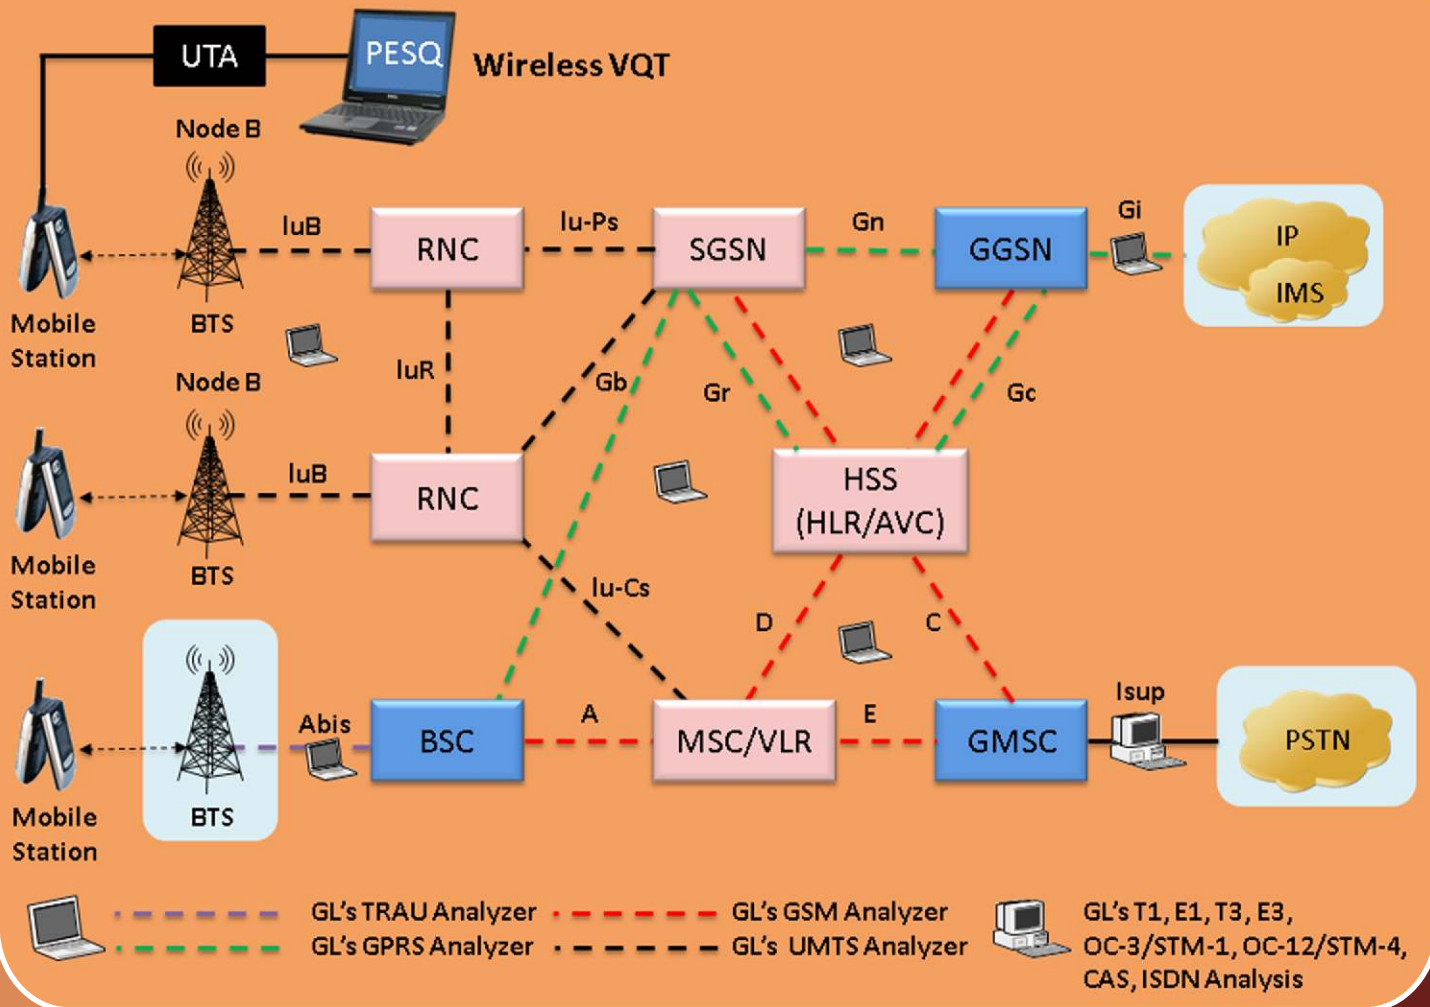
UTA
PESQ
Wireless VQT

Node B
Mobile Station
BTS
IuB
RNC
Iu-Ps
SGSN
Gn
GGSN
Gi
IP
IMS

IuR
Gb
Gr
Gc

Node B
Mobile Station
BTS
IuB
RNC
HSS (HLR/AVC)

Iu-Cs
D
C

Mobile Station
BTS
Abis
BSC
A
MSC/VLR
E
GMSC
Isup
PSTN

GL's TRAU Analyzer
GL's GPRS Analyzer
GL's GSM Analyzer
GL's UMTS Analyzer
GL's T1, E1, T3, E3, OC-3/STM-1, OC-12/STM-4, CAS, ISDN Analysis